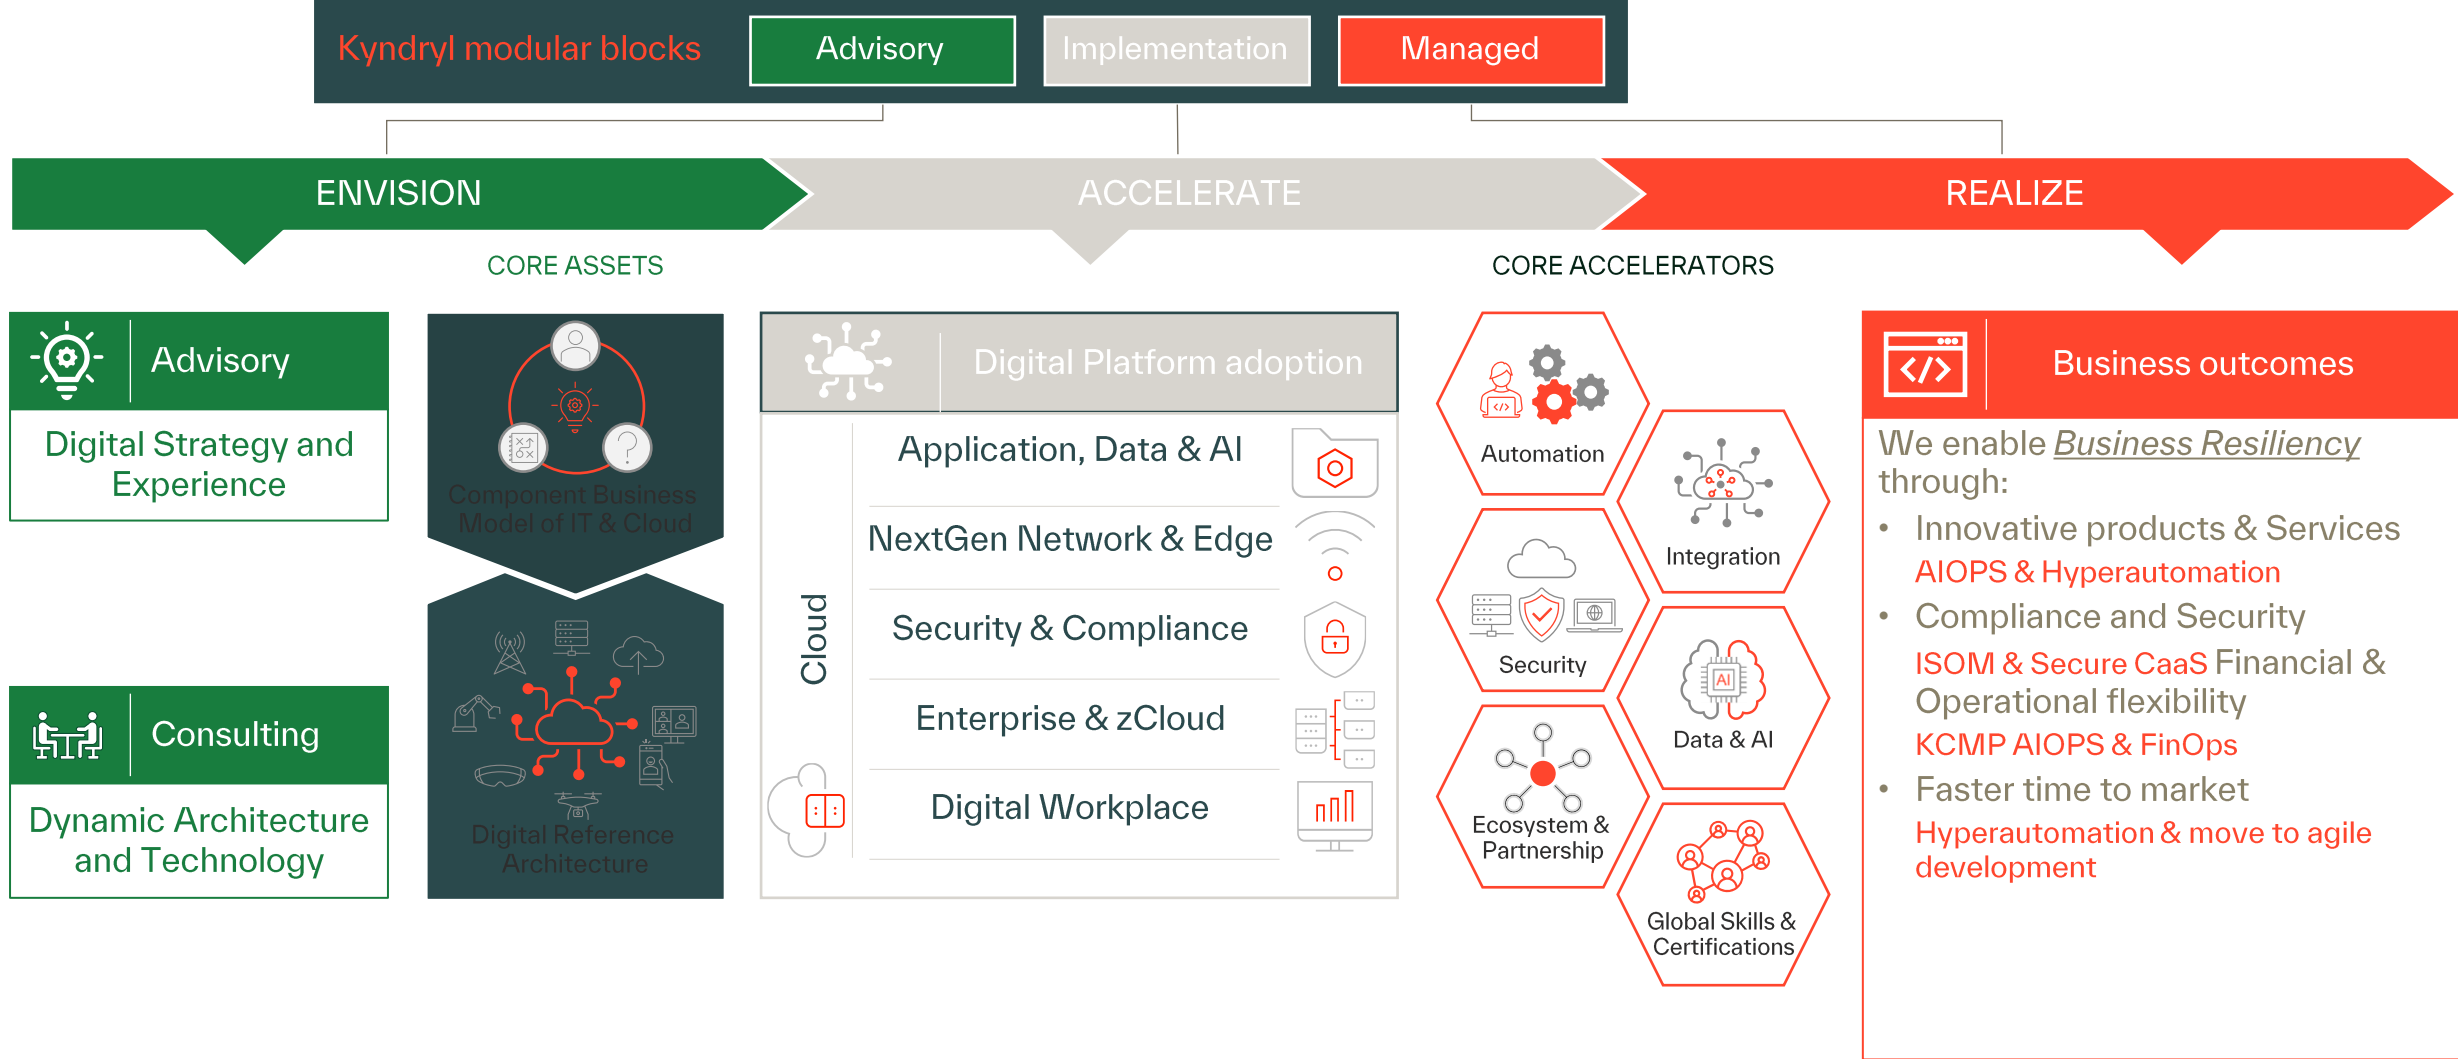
Kyndryl modular blocks Advisory Implementation Managed

ENVISION ACCELERATE REALIZE

CORE ASSETS

CORE ACCELERATORS

Advisory

Digital Strategy and Experience

Consulting

Dynamic Architecture and Technology

Component Business Model of IT & Cloud

Digital Reference Architecture

Digital Platform adoption

Cloud

Application, Data & AI

NextGen Network & Edge

Security & Compliance

Enterprise & zCloud

Digital Workplace

Automation

Integration

Security

Data & AI

Ecosystem & Partnership

Global Skills & Certifications

Business outcomes

We enable Business Resiliency through:

- Innovative products & Services
AIOPS & Hyperautomation
- Compliance and Security
ISOM & Secure CaaS Financial & Operational flexibility
KCMP AIOPS & FinOps
- Faster time to market
Hyperautomation & move to agile development